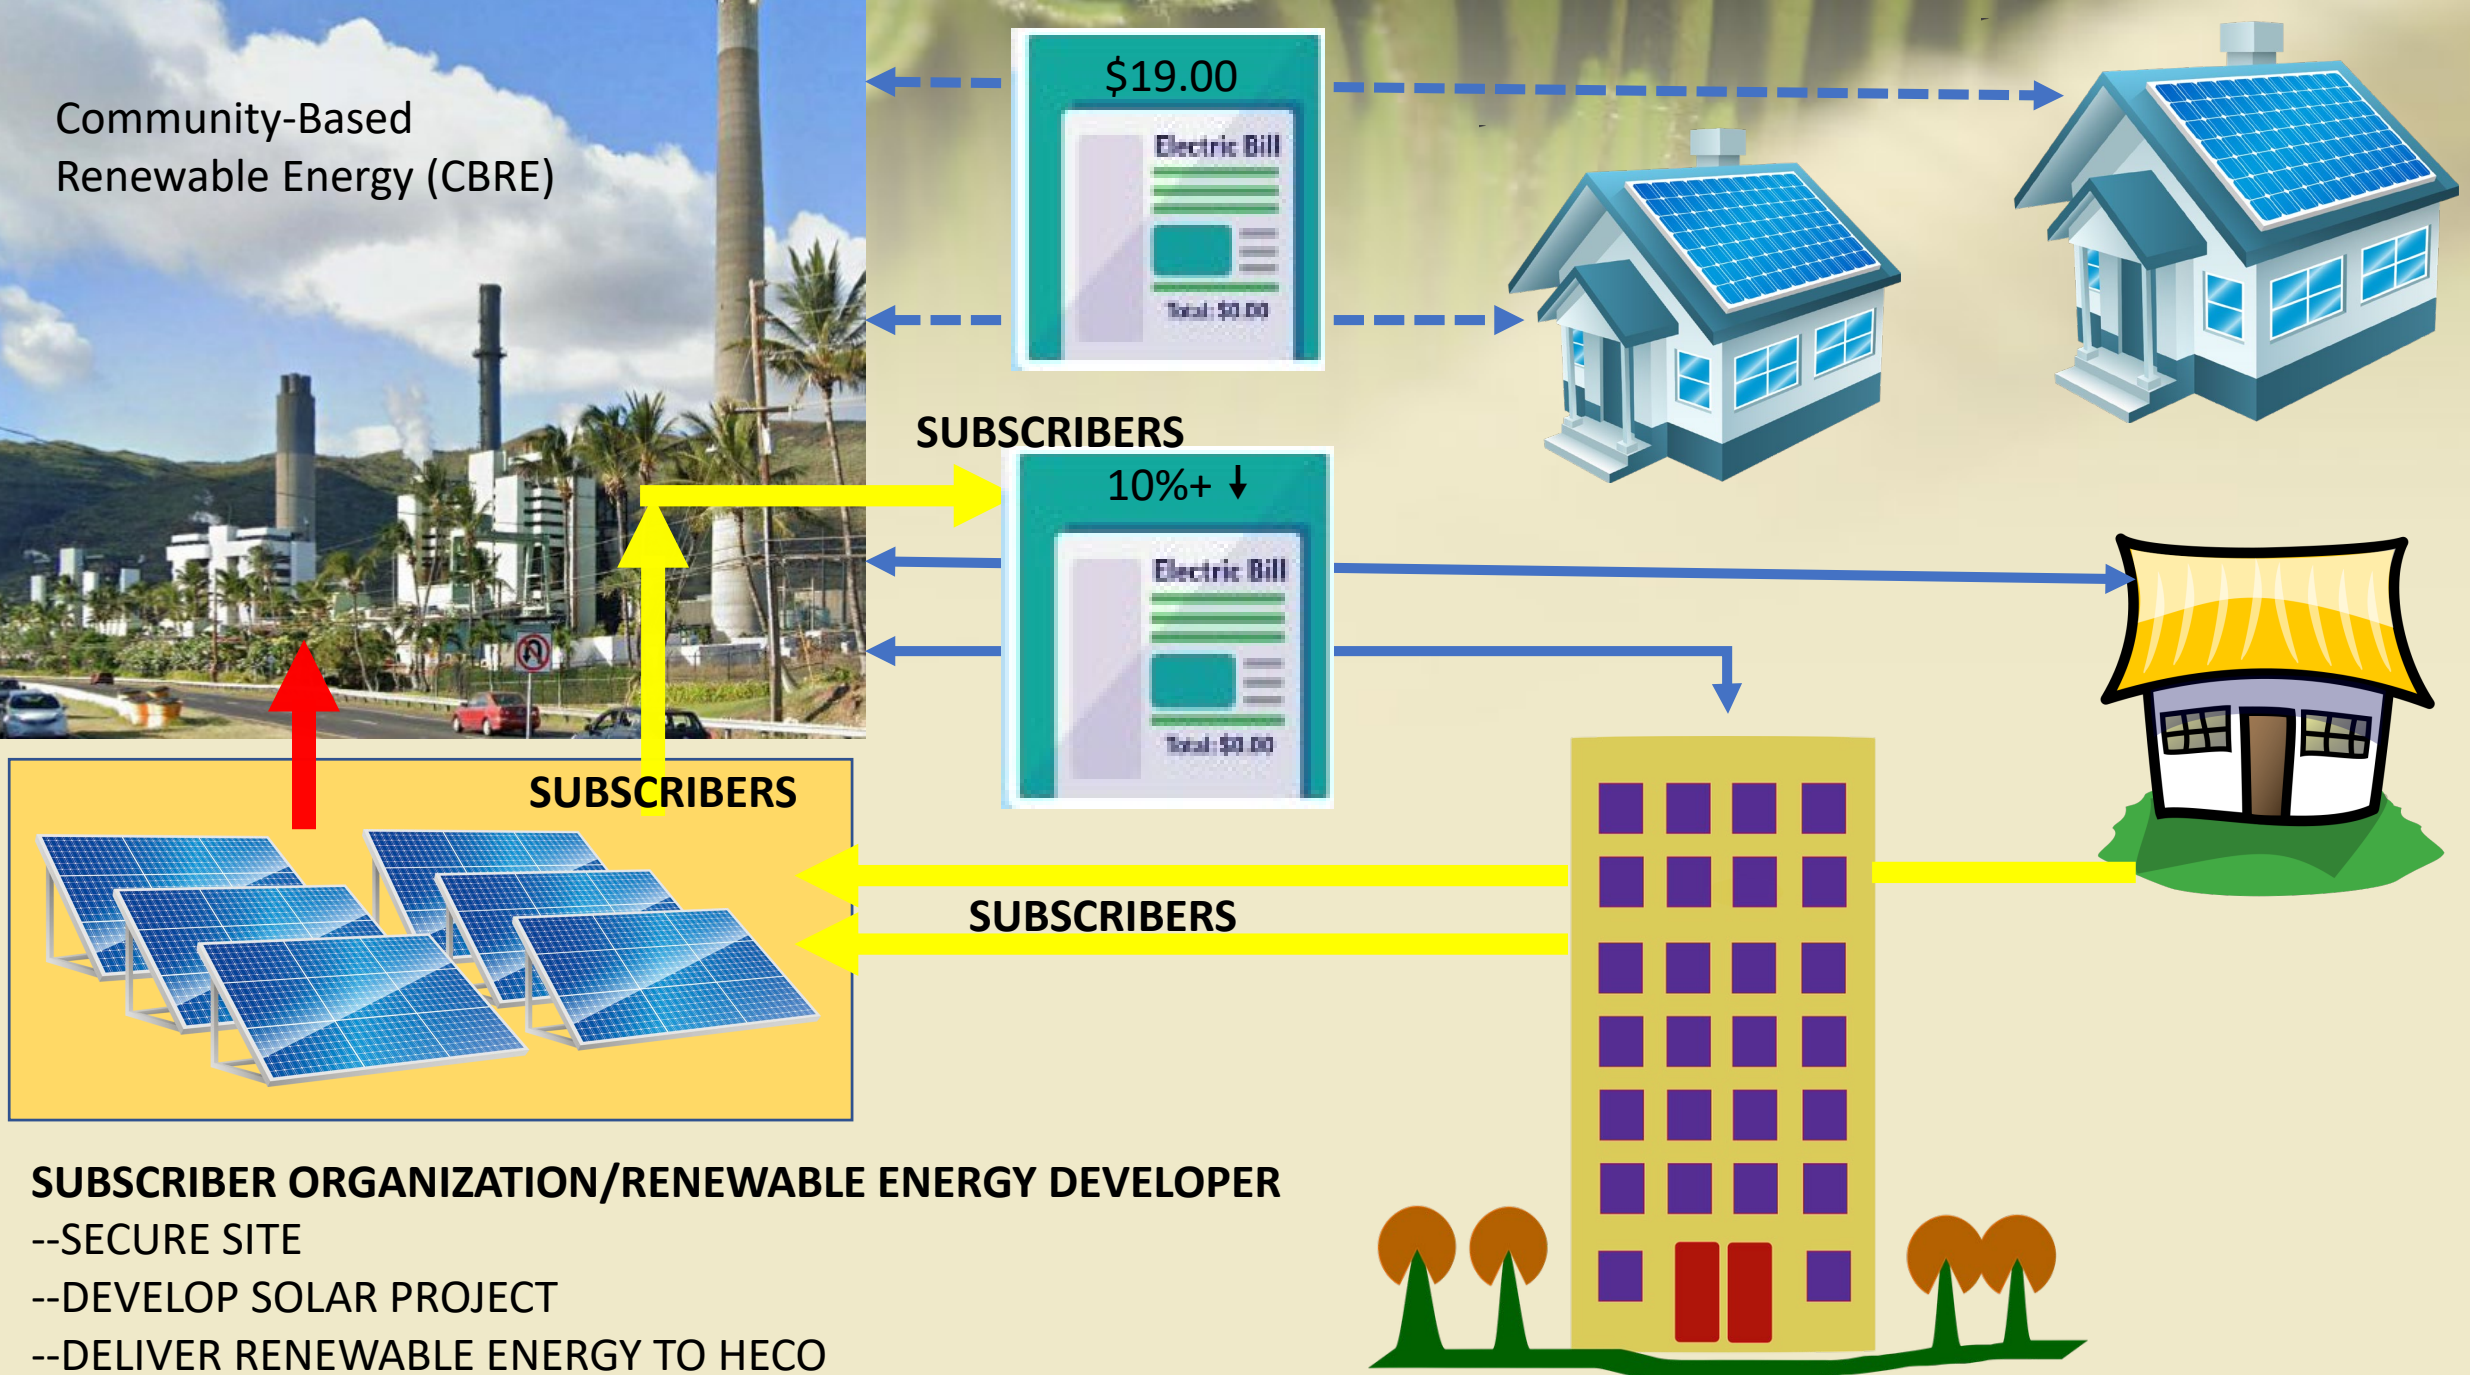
Community-Based Renewable Energy (CBRE)

$19.00

Electric Bill

Total: $0.00

SUBSCRIBERS

10%+ ↓

Electric Bill

Total: $0.00

SUBSCRIBERS

SUBSCRIBERS

SUBSCRIBER ORGANIZATION/RENEWABLE ENERGY DEVELOPER
--SECURE SITE
--DEVELOP SOLAR PROJECT
--DELIVER RENEWABLE ENERGY TO HECO